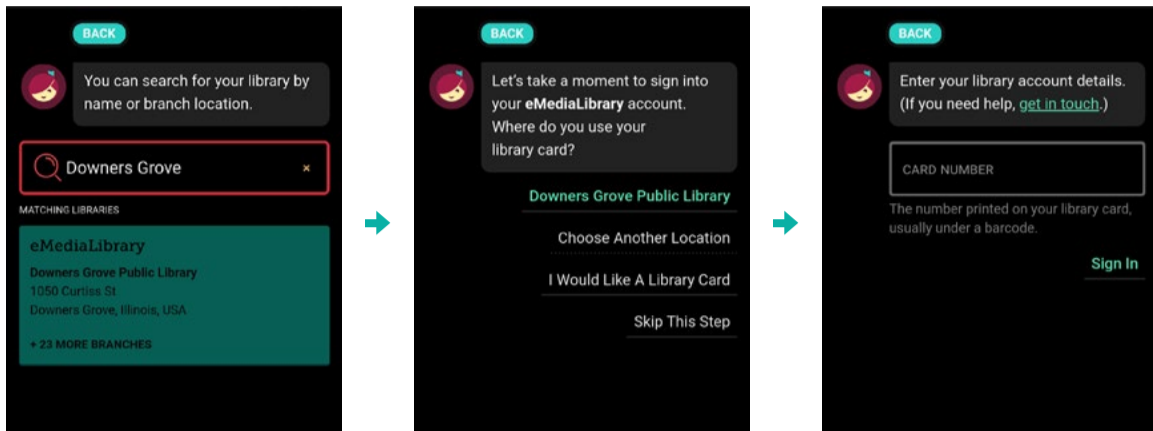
BACK

You can search for your library by name or branch location.

Downers Grove ×

MATCHING LIBRARIES

eMediaLibrary

Downers Grove Public Library
1050 Curtiss St
Downers Grove, Illinois, USA

+ 23 MORE BRANCHES

BACK

Let's take a moment to sign into your **eMediaLibrary** account. Where do you use your library card?

Downers Grove Public Library

Choose Another Location

I Would Like A Library Card

Skip This Step

BACK

Enter your library account details. (If you need help, get in touch.)

CARD NUMBER

The number printed on your library card, usually under a barcode.

Sign In